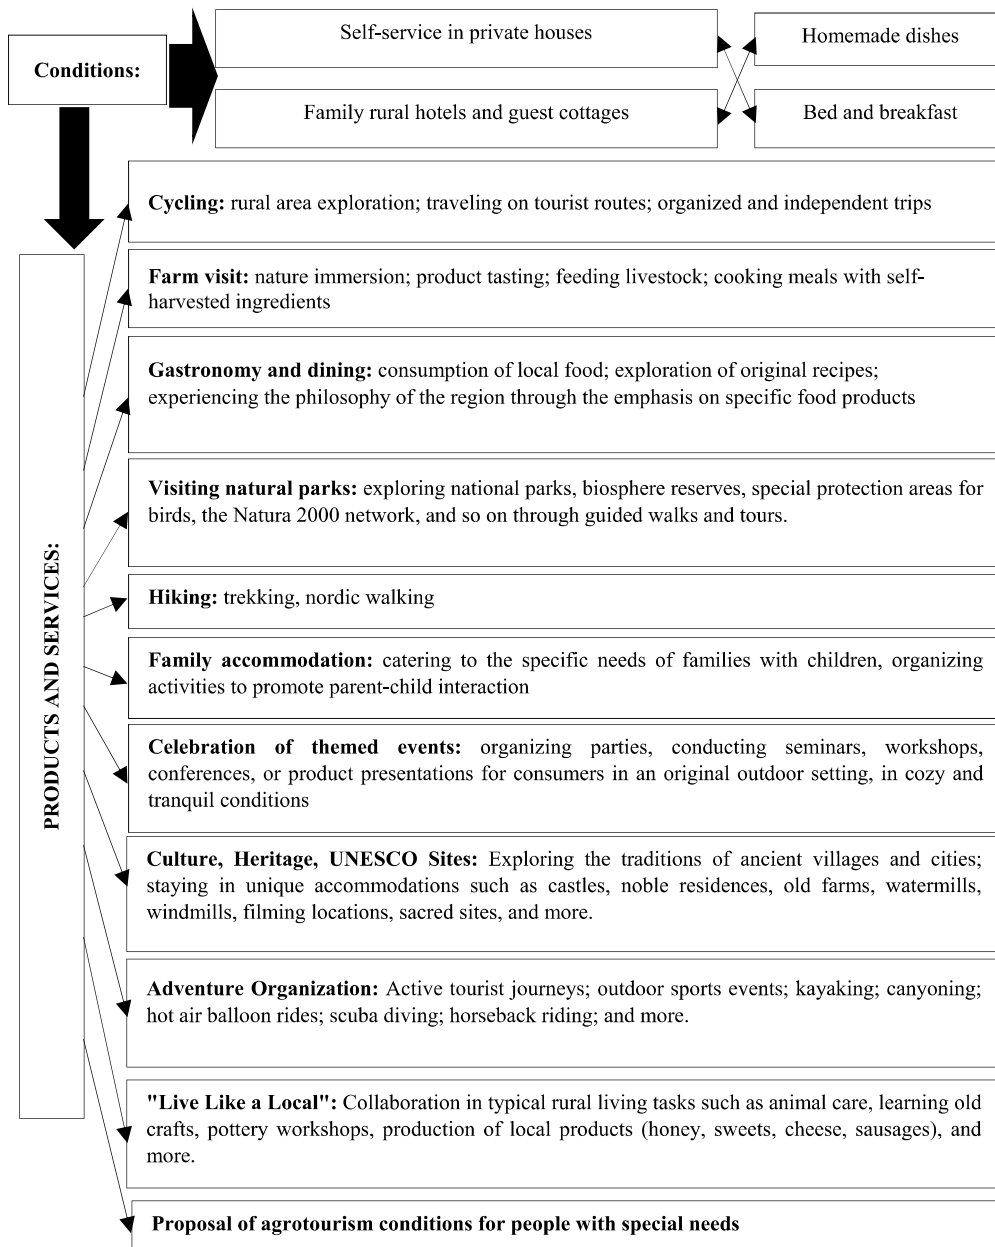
Conditions:

Self-service in private houses

Family rural hotels and guest cottages

Homemade dishes

Bed and breakfast

PRODUCTS AND SERVICES:

**Cycling:** rural area exploration; traveling on tourist routes; organized and independent trips

**Farm visit:** nature immersion; product tasting; feeding livestock; cooking meals with self-harvested ingredients

**Gastronomy and dining:** consumption of local food; exploration of original recipes; experiencing the philosophy of the region through the emphasis on specific food products

**Visiting natural parks:** exploring national parks, biosphere reserves, special protection areas for birds, the Natura 2000 network, and so on through guided walks and tours.

**Hiking:** trekking, nordic walking

**Family accommodation:** catering to the specific needs of families with children, organizing activities to promote parent-child interaction

**Celebration of themed events:** organizing parties, conducting seminars, workshops, conferences, or product presentations for consumers in an original outdoor setting, in cozy and tranquil conditions

**Culture, Heritage, UNESCO Sites:** Exploring the traditions of ancient villages and cities; staying in unique accommodations such as castles, noble residences, old farms, watermills, windmills, filming locations, sacred sites, and more.

**Adventure Organization:** Active tourist journeys; outdoor sports events; kayaking; canyoning; hot air balloon rides; scuba diving; horseback riding; and more.

**"Live Like a Local":** Collaboration in typical rural living tasks such as animal care, learning old crafts, pottery workshops, production of local products (honey, sweets, cheese, sausages), and more.

**Proposal of agrotourism conditions for people with special needs**